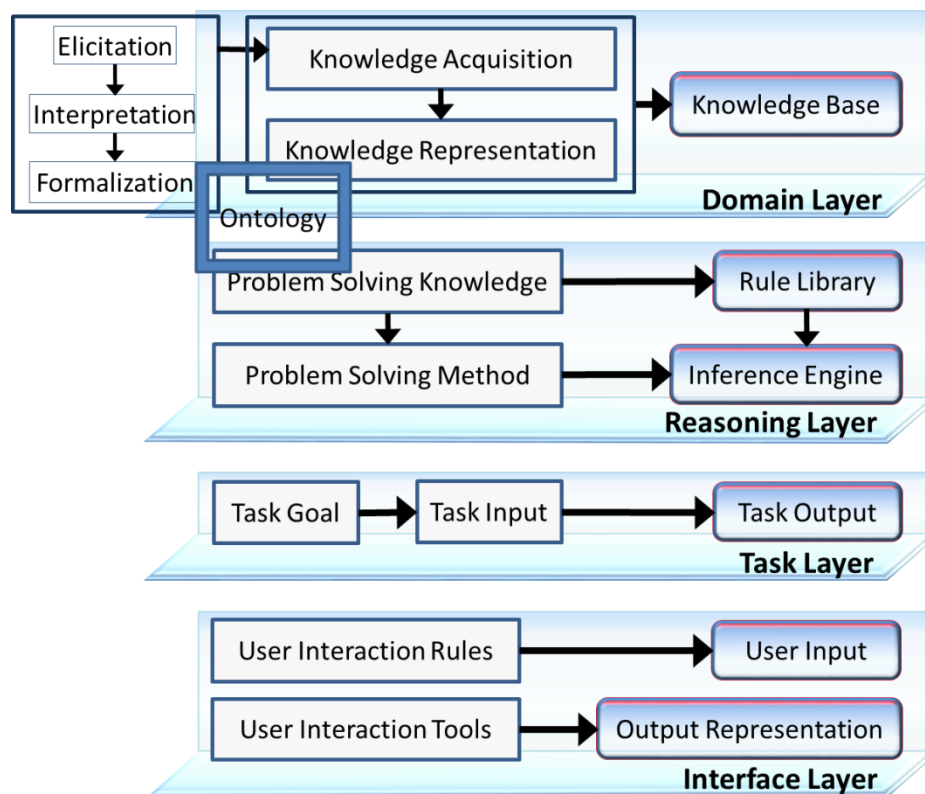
Elicitation

Interpretation

Formalization

Knowledge Acquisition

Knowledge Representation

Knowledge Base

Domain Layer

Ontology

Problem Solving Knowledge

Rule Library

Problem Solving Method

Inference Engine

Reasoning Layer

Task Goal

Task Input

Task Output

Task Layer

User Interaction Rules

User Input

User Interaction Tools

Output Representation

Interface Layer